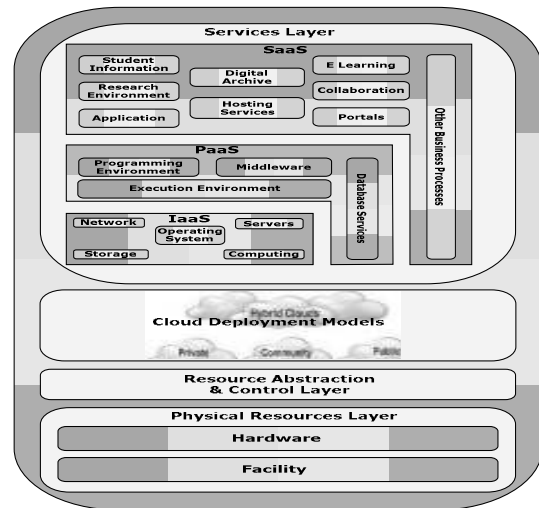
Services Layer

SaaS

Student Information

Digital Archive

E Learning

Research Environment

Collaboration

Hosting Services

Application

Portals

Other Business Processes

PaaS

Programming Environment

Middleware

Execution Environment

Database Services

IaaS

Network

Operating System

Servers

Storage

Computing

Hybrid Clouds

Cloud Deployment Models

Private

Community

Public

Resource Abstraction & Control Layer

Physical Resources Layer

Hardware

Facility